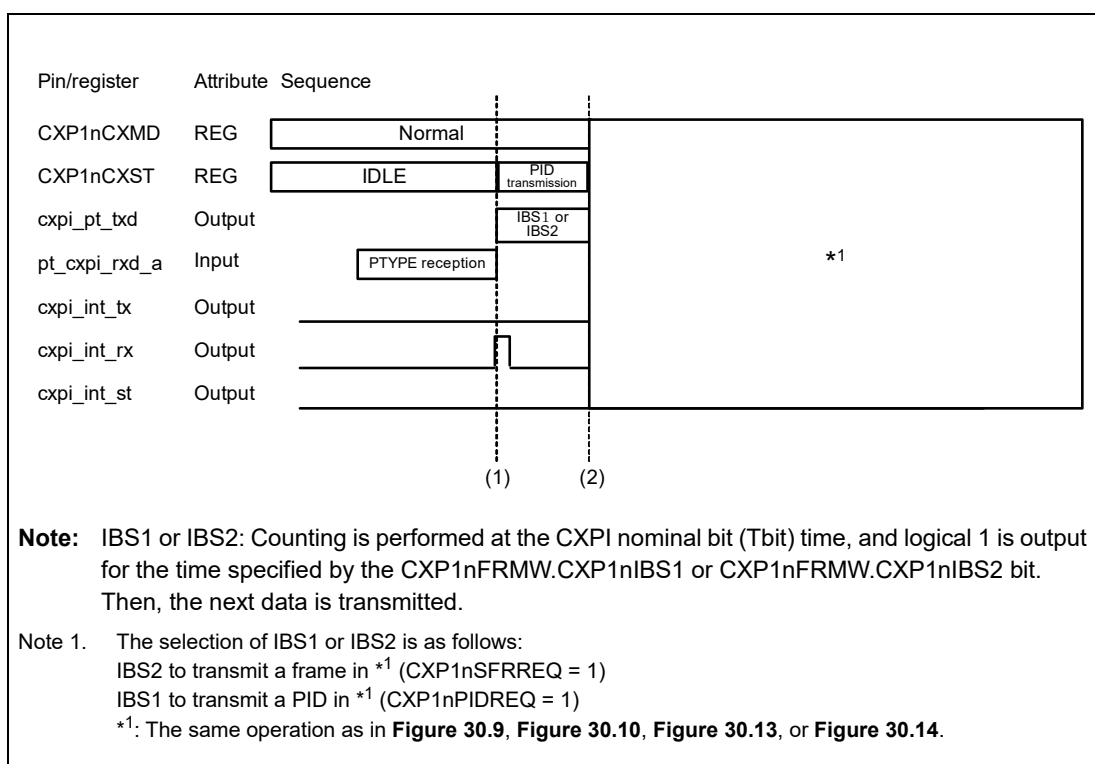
Pin/register Attribute Sequence

| Pin/register | Attribute | Sequence |
|---|---|---|
| CXP1nCXMD | REG | Normal |
| CXP1nCXST | REG | IDLE, PID transmission |
| cxpi_pt_txd | Output | IBS1 or IBS2 |
| pt_cxpi_rxd_a | Input | PTYPE reception |
| cxpi_int_tx | Output | |
| cxpi_int_rx | Output | |
| cxpi_int_st | Output | |

*1

(1) (2)

**Note:** IBS1 or IBS2: Counting is performed at the CXPI nominal bit (Tbit) time, and logical 1 is output for the time specified by the CXP1nFRMW.CXP1nIBS1 or CXP1nFRMW.CXP1nIBS2 bit. Then, the next data is transmitted.

Note 1. The selection of IBS1 or IBS2 is as follows:
IBS2 to transmit a frame in $*^1$ (CXP1nSFRREQ = 1)
IBS1 to transmit a PID in $*^1$ (CXP1nPIDREQ = 1)
$*^1$: The same operation as in **Figure 30.9**, **Figure 30.10**, **Figure 30.13**, or **Figure 30.14**.